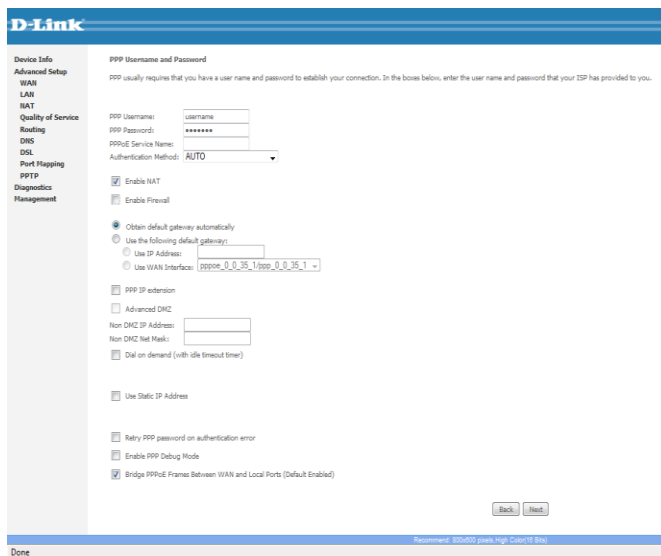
D-Link

Device Info
Advanced Setup
WAN
LAN
NAT
Quality of Service
Routing
DNS
DSL
Port Mapping
PPTP
Diagnostics
Management

PPP Username and Password

PPP usually requires that you have a user name and password to establish your connection. In the boxes below, enter the user name and password that your ISP has provided to you.

PPP Username: username
PPP Password: ••••••••
PPPoE Service Name:
Authentication Method: AUTO

Enable NAT

Enable Firewall

Obtain default gateway automatically
Use the following default gateway:
Use IP Address:
Use WAN Interface: pppoe_0_0_35_1/ppp_0_0_35_1

PPP IP extension

Advanced DMZ
Non DMZ IP Address:
Non DMZ Net Mask:
Dial on demand (with idle timeout timer)

Use Static IP Address

Retry PPP password on authentication error

Enable PPP Debug Mode

Bridge PPPoE Frames Between WAN and Local Ports (Default Enabled)

Back Next

Recommend: 800x600 pixels,High Color(16 Bits)

Done